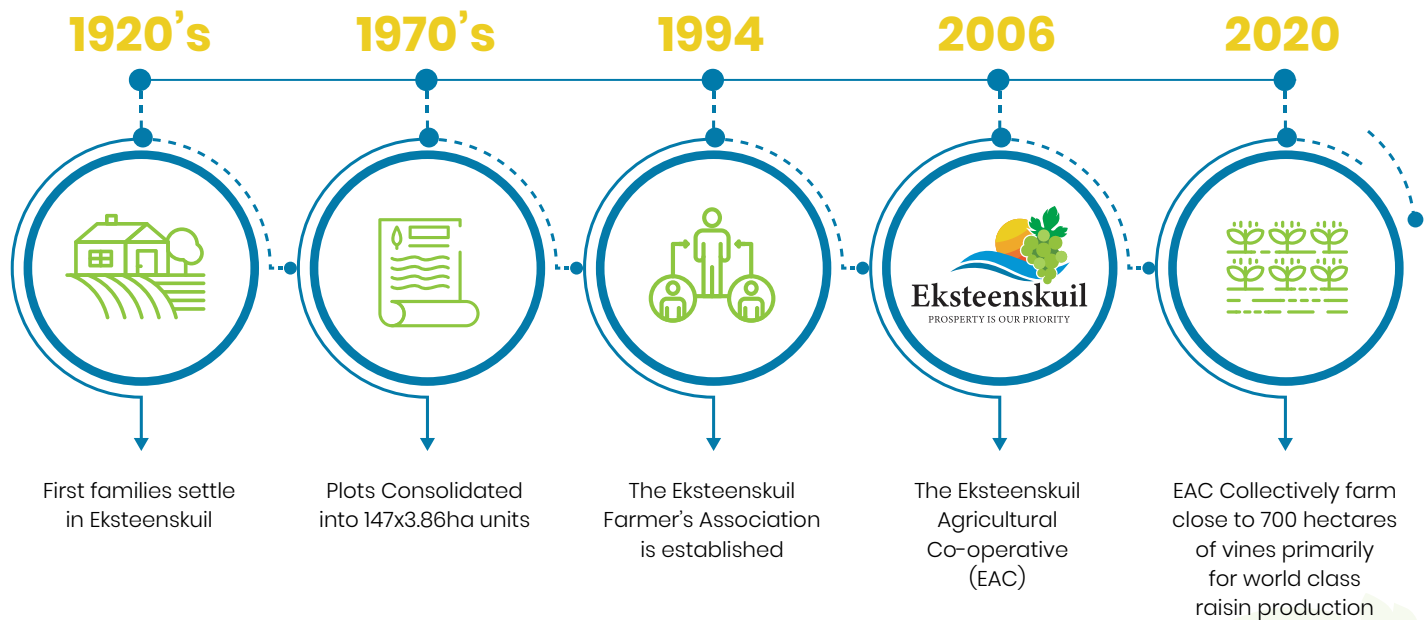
1920's

1970's

1994

2006

2020

Eksteenskuil
PROSPERITY IS OUR PRIORITY

First families settle in Eksteenskuil

Plots Consolidated into 147x3.86ha units

The Eksteenskuil Farmer's Association is established

The Eksteenskuil Agricultural Co-operative (EAC)

EAC Collectively farm close to 700 hectares of vines primarily for world class raisin production